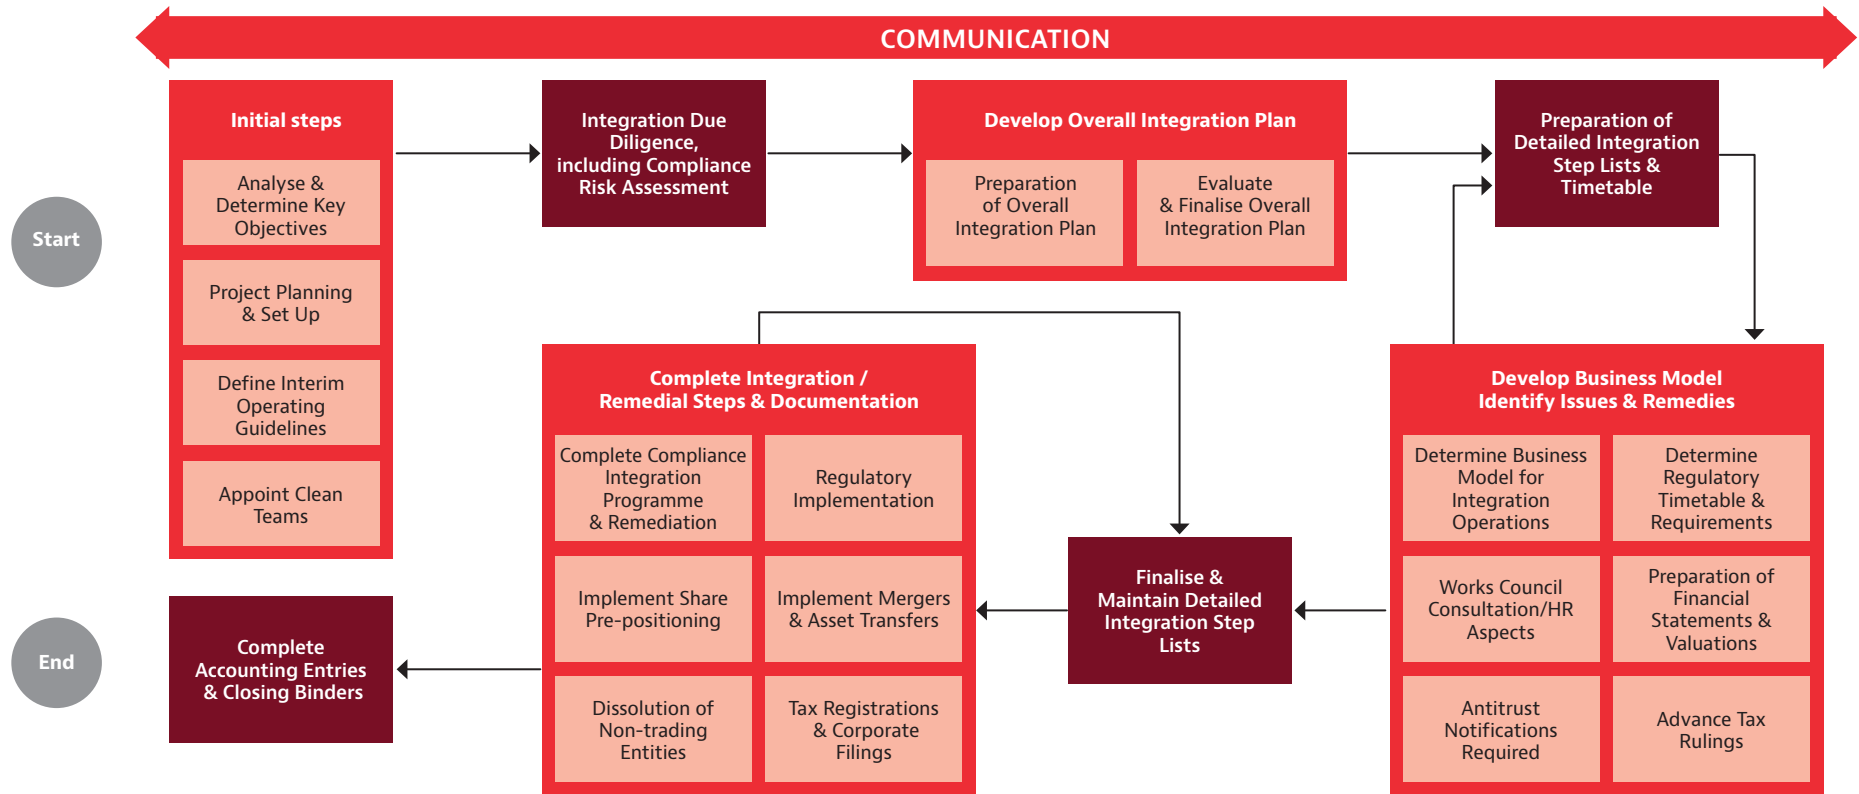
COMMUNICATION

Start

Initial steps

Analyse & Determine Key Objectives

Project Planning & Set Up

Define Interim Operating Guidelines

Appoint Clean Teams

Integration Due Diligence, including Compliance Risk Assessment

Develop Overall Integration Plan

Preparation of Overall Integration Plan

Evaluate & Finalise Overall Integration Plan

Preparation of Detailed Integration Step Lists & Timetable

Develop Business Model Identify Issues & Remedies

Determine Business Model for Integration Operations

Determine Regulatory Timetable & Requirements

Works Council Consultation/HR Aspects

Preparation of Financial Statements & Valuations

Antitrust Notifications Required

Advance Tax Rulings

Finalise & Maintain Detailed Integration Step Lists

Complete Integration / Remedial Steps & Documentation

Complete Compliance Integration Programme & Remediation

Regulatory Implementation

Implement Share Pre-positioning

Implement Mergers & Asset Transfers

Dissolution of Non-trading Entities

Tax Registrations & Corporate Filings

End

Complete Accounting Entries & Closing Binders